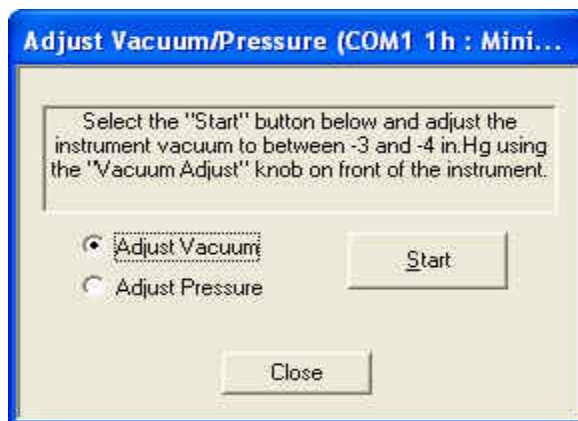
Adjust Vacuum/Pressure (COM1 1h : Mini...

Select the "Start" button below and adjust the instrument vacuum to between -3 and -4 in.Hg using the "Vacuum Adjust" knob on front of the instrument.

Adjust Vacuum

Adjust Pressure

Start

Close